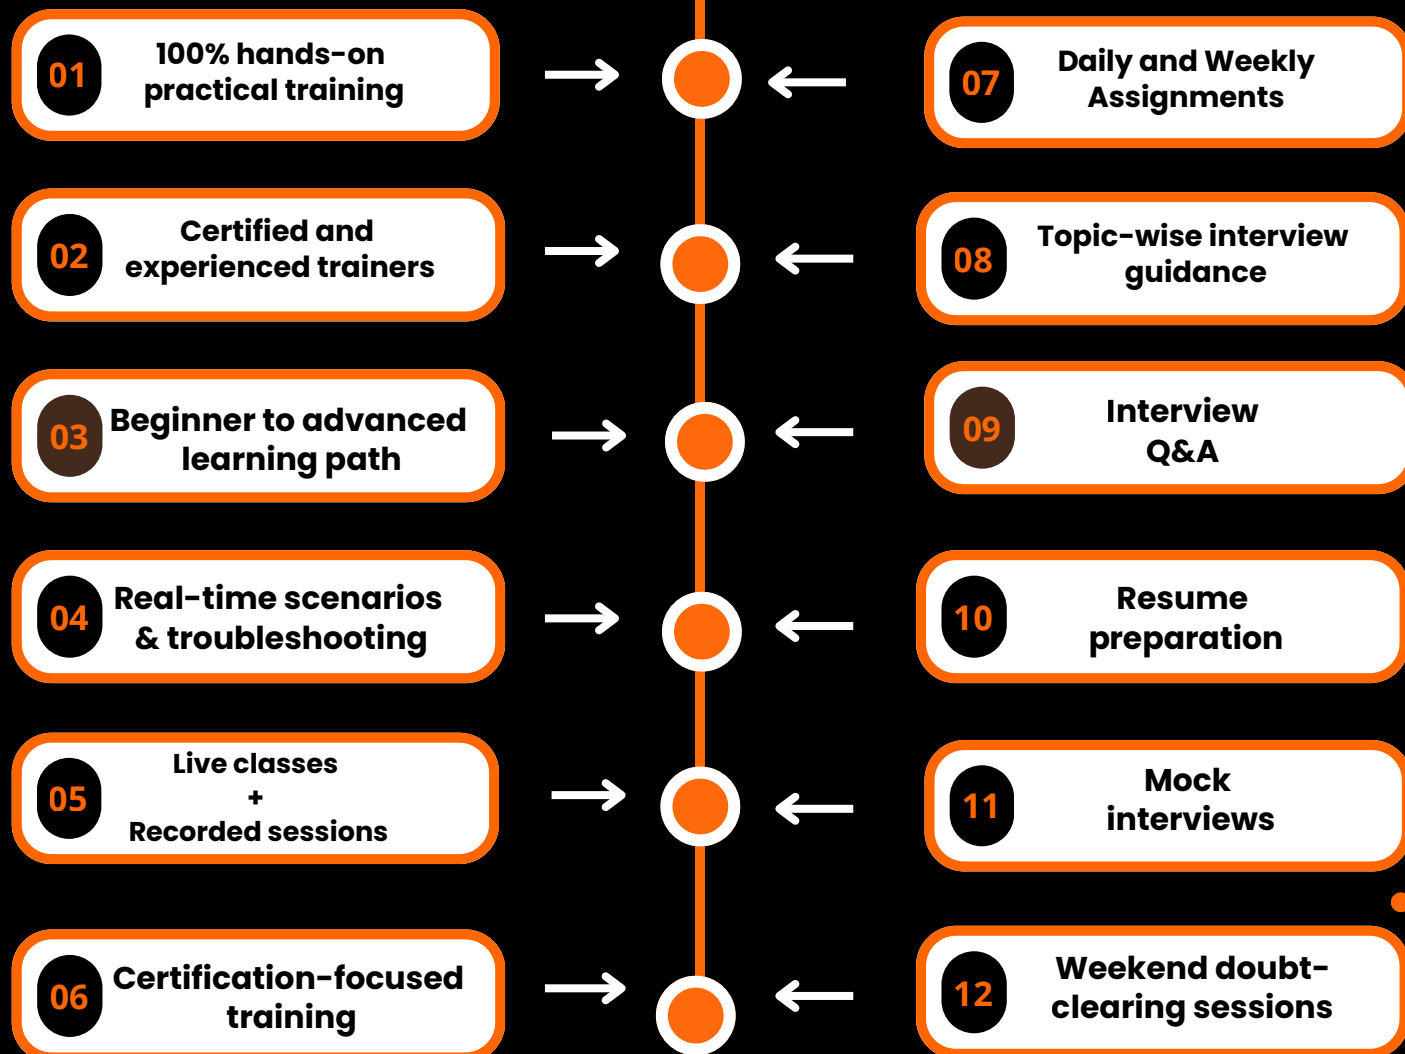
01 100% hands-on practical training

02 Certified and experienced trainers

03 Beginner to advanced learning path

04 Real-time scenarios & troubleshooting

05 Live classes + Recorded sessions

06 Certification-focused training

07 Daily and Weekly Assignments

08 Topic-wise interview guidance

09 Interview Q&A

10 Resume preparation

11 Mock interviews

12 Weekend doubt-clearing sessions